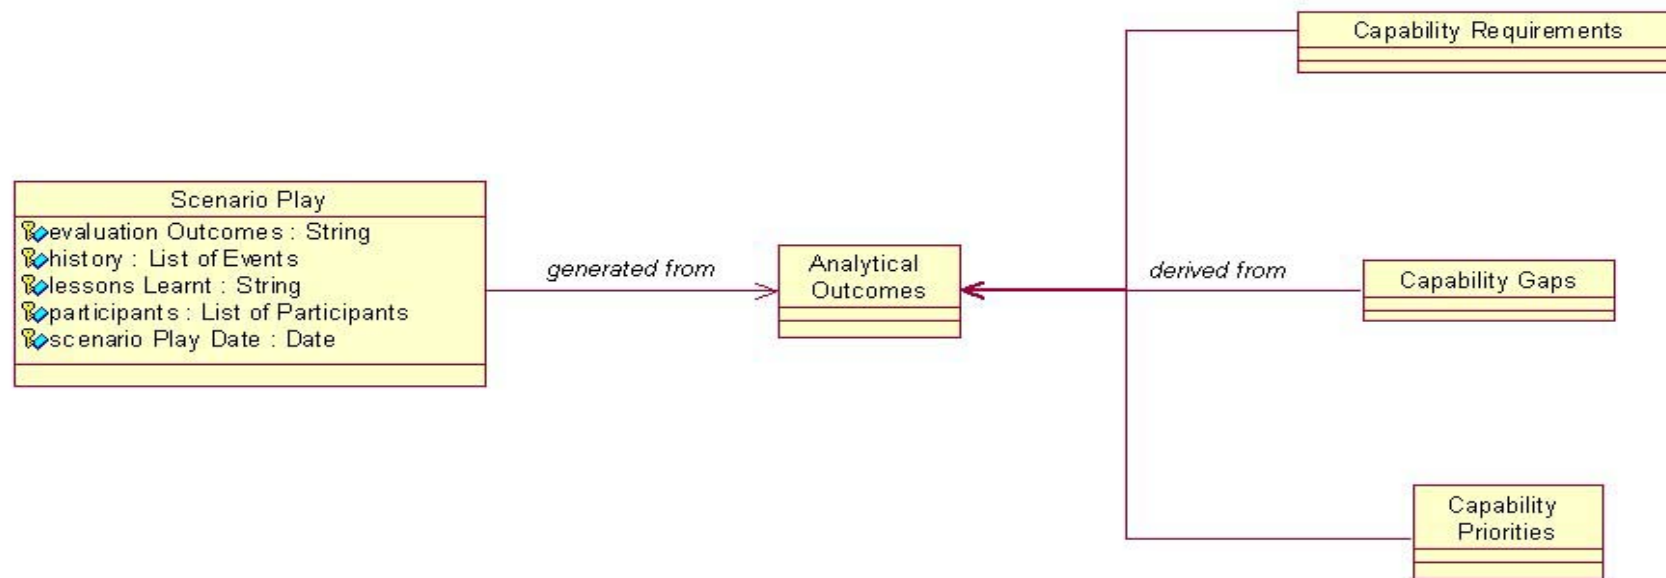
Capability Requirements

Scenario Play
evaluation Outcomes : String
history : List of Events
lessons Learnt : String
participants : List of Participants
scenario Play Date : Date

generated from

Analytical Outcomes

derived from

Capability Gaps

Capability Priorities